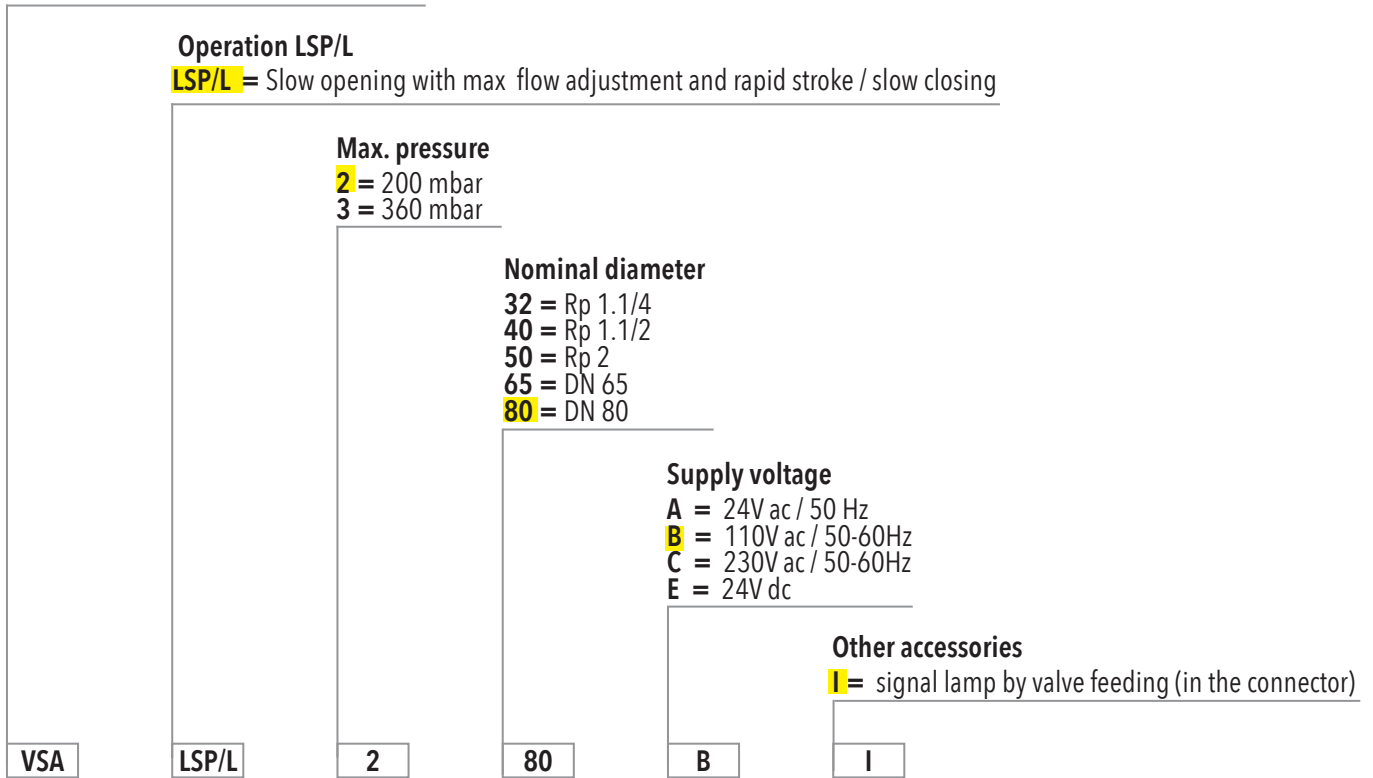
Operation LSP/L
LSP/L = Slow opening with max flow adjustment and rapid stroke / slow closing

Max. pressure
2 = 200 mbar
3 = 360 mbar

Nominal diameter
32 = Rp 1.1/4
40 = Rp 1.1/2
50 = Rp 2
65 = DN 65
80 = DN 80

Supply voltage
A = 24V ac / 50 Hz
B = 110V ac / 50-60Hz
C = 230V ac / 50-60Hz
E = 24V dc

Other accessories
I = signal lamp by valve feeding (in the connector)

| VSA | LSP/L | 2 | 80 | B | I |